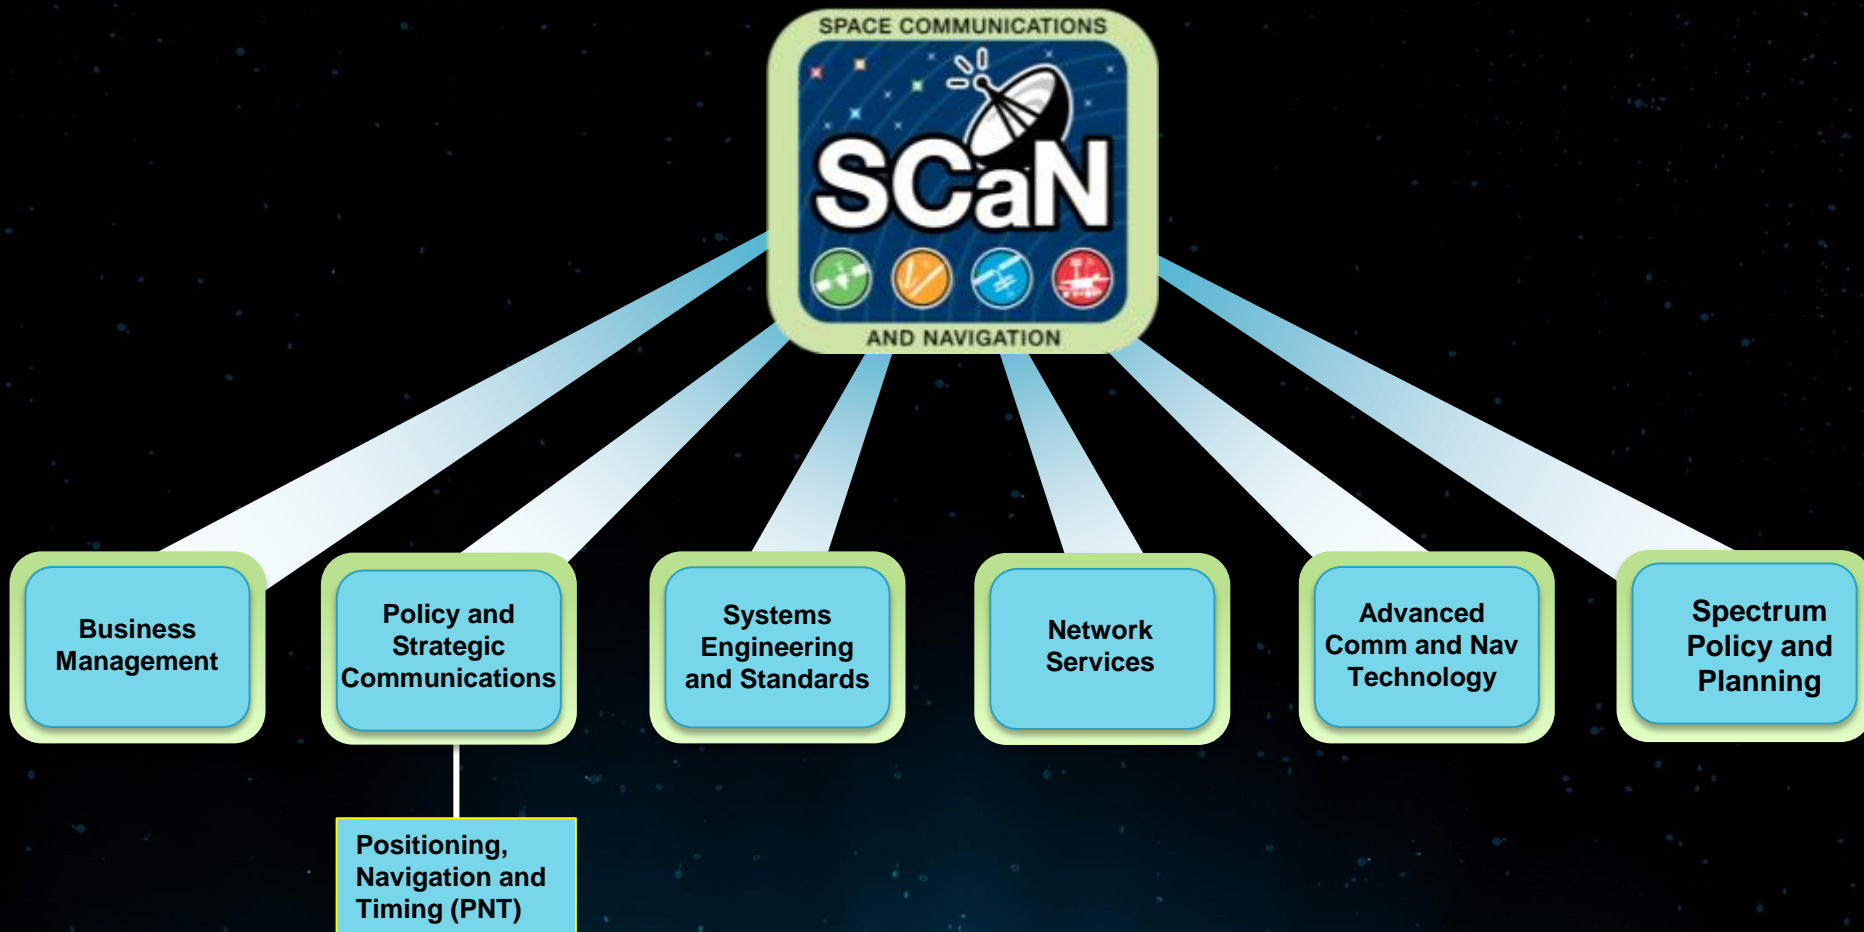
SPACE COMMUNICATIONS

SCaN

AND NAVIGATION

Business Management

Policy and Strategic Communications

Systems Engineering and Standards

Network Services

Advanced Comm and Nav Technology

Spectrum Policy and Planning

Positioning, Navigation and Timing (PNT)